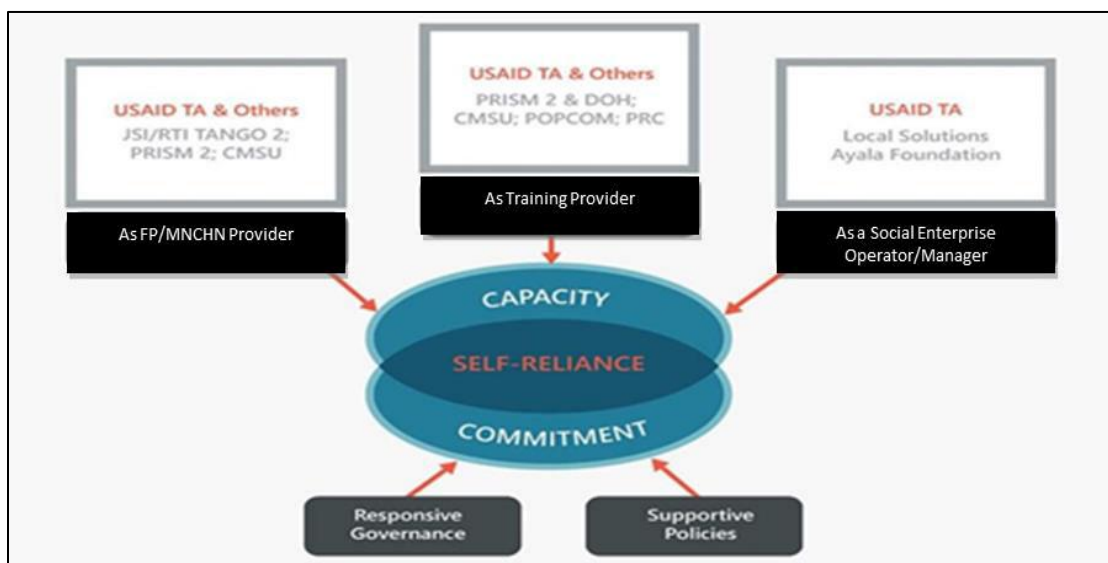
USAID TA & Others
JSI/RTI TANGO 2; PRISM 2; CMSU

As FP/MNCHN Provider

USAID TA & Others
PRISM 2 & DOH; CMSU; POPCOM; PRC

As Training Provider

USAID TA
Local Solutions
Ayala Foundation

As a Social Enterprise Operator/Manager

CAPACITY

SELF-RELIANCE

COMMITMENT

Responsive Governance

Supportive Policies